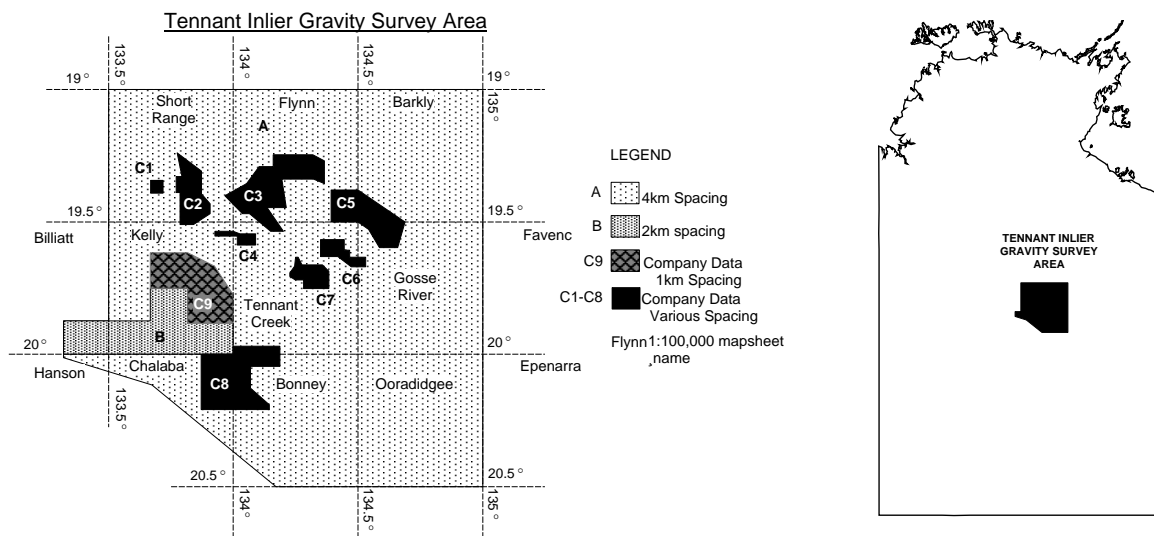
Tennant Inlier Gravity Survey Area

133.5°
134°
134.5°
135°
19°
19°
Short Range
Flynn
Barkly
A
C1
C2
C3
C5
19.5°
19.5°
Billiatt
Kelly
C4
Favenc
C6
Gosse River
C7
C9
Tennant Creek
B
20°
20°
Hanson
Chalaba
C8
Bonney
Ooradidgee
Epenarra
133.5°
20.5°
20.5°
134°
134.5°
135°

LEGEND
A 4km Spacing
B 2km spacing
C9 Company Data 1km Spacing
C1-C8 Company Data Various Spacing
Flynn 1:100,000 mapsheet name

TENNANT INLIER GRAVITY SURVEY AREA